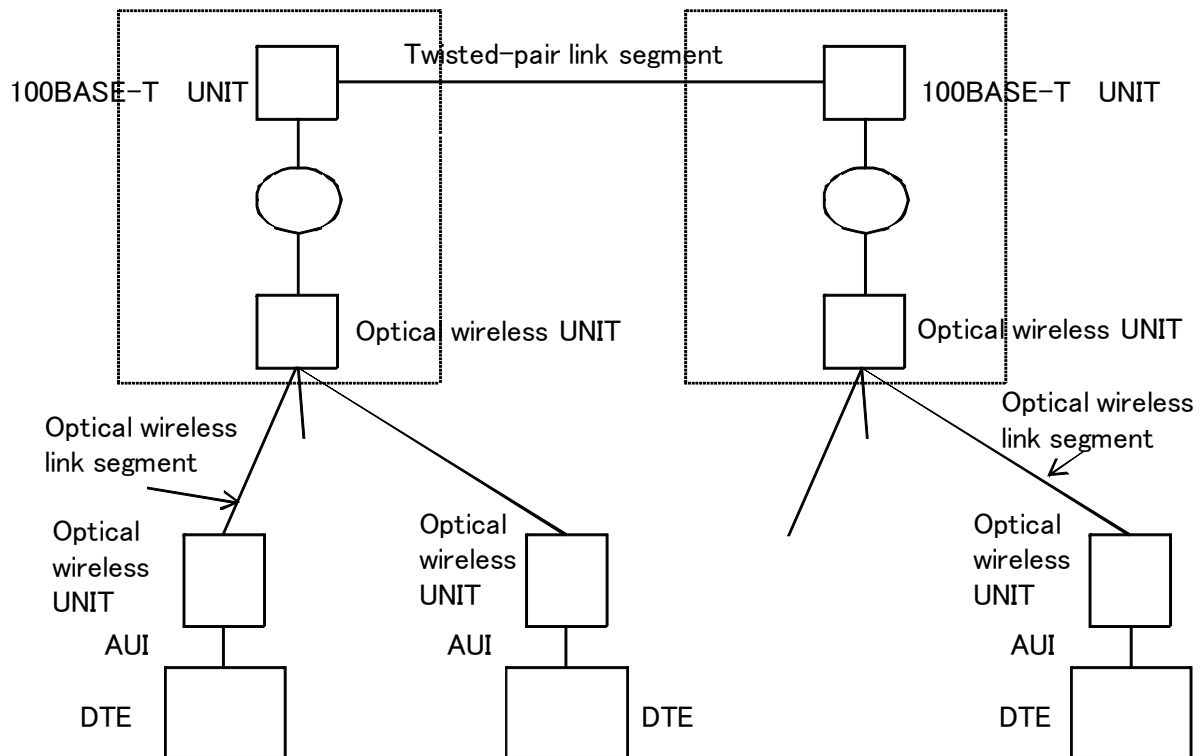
Twisted-pair link segment

100BASE-T UNIT

100BASE-T UNIT

Optical wireless UNIT

Optical wireless UNIT

Optical wireless link segment

Optical wireless link segment

Optical wireless UNIT

AUI

DTE

Optical wireless UNIT

AUI

DTE

Optical wireless UNIT

AUI

DTE